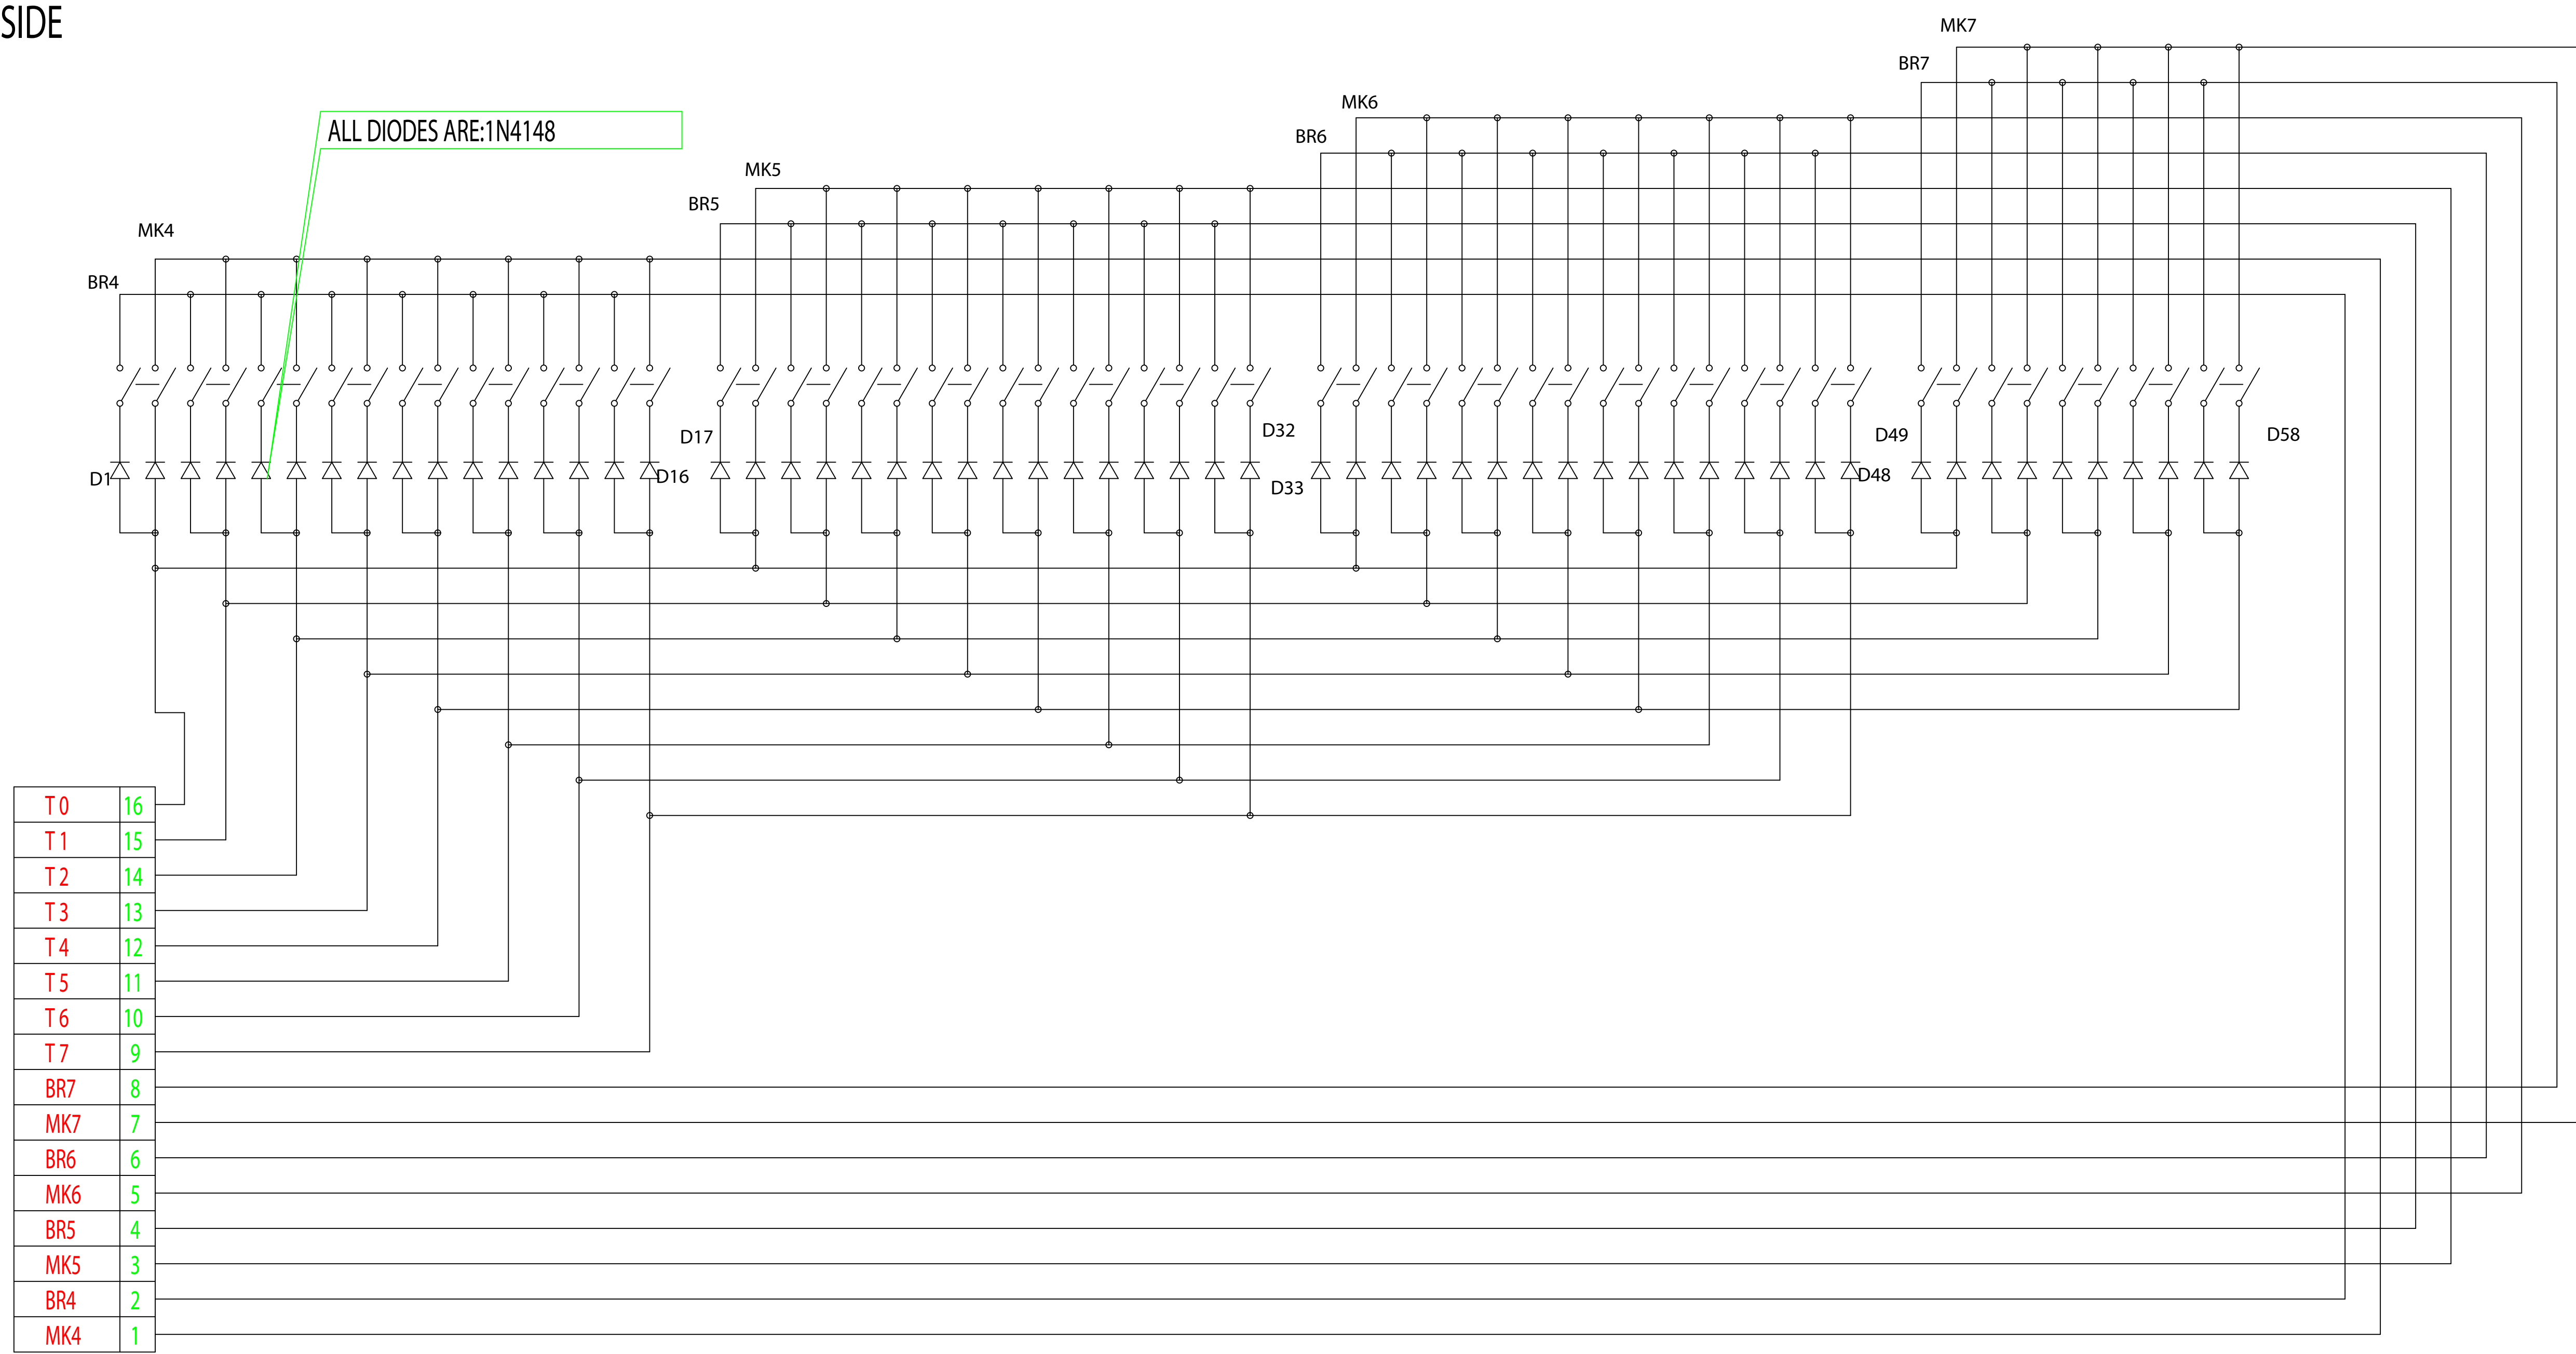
SIDE

MK7
BR7
MK6
BR6
ALL DIODES ARE:1N4148
MK5
BR5
MK4
BR4

D17
D32
D49
D58
D1
D16
D33
D48

| T 0 | 16 |
|---|---|
| T 1 | 15 |
| T 2 | 14 |
| T 3 | 13 |
| T 4 | 12 |
| T 5 | 11 |
| T 6 | 10 |
| T 7 | 9 |
| BR7 | 8 |
| MK7 | 7 |
| BR6 | 6 |
| MK6 | 5 |
| BR5 | 4 |
| MK5 | 3 |
| BR4 | 2 |
| MK4 | 1 |